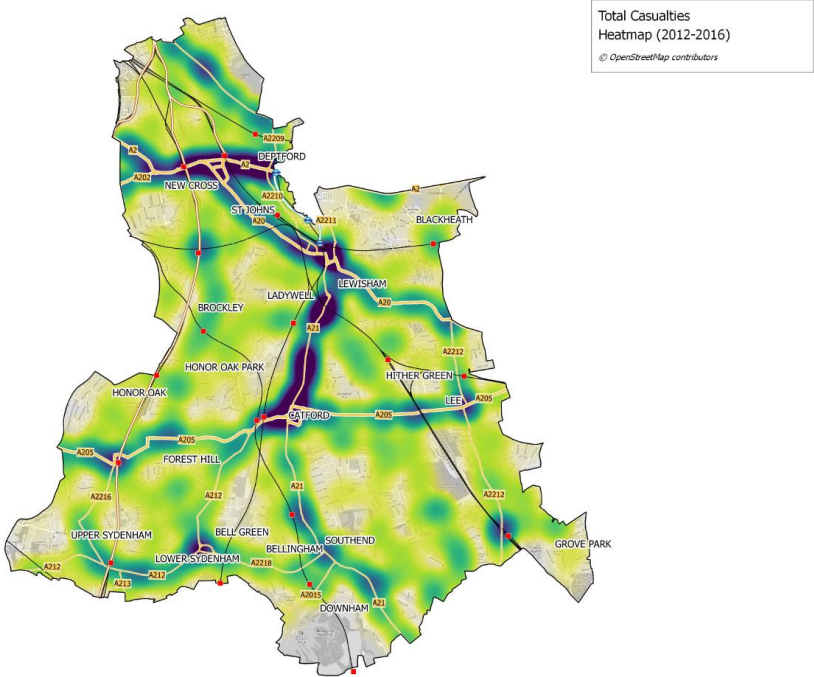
Total Casualties
Heatmap (2012-2016)
© OpenStreetMap contributors

A2209
DEPTFORD
A2
A2
A202
NEW CROSS
A2210
A2
ST JOHNS
A2211
BLACKHEATH
A20
LEWISHAM
LADYWELL
A20
BROCKLEY
A21
A2212
HONOR OAK PARK
HITHER GREEN
HONOR OAK
LEE
A205
CATFORD
A205
A205
A205
FOREST HILL
A2216
A212
A21
A2212
BELL GREEN
UPPER SYDENHAM
SOUTHEND
GROVE PARK
BELLINGHAM
LOWER SYDENHAM
A2218
A212
A213
A212
A2015
DOWNHAM
A21